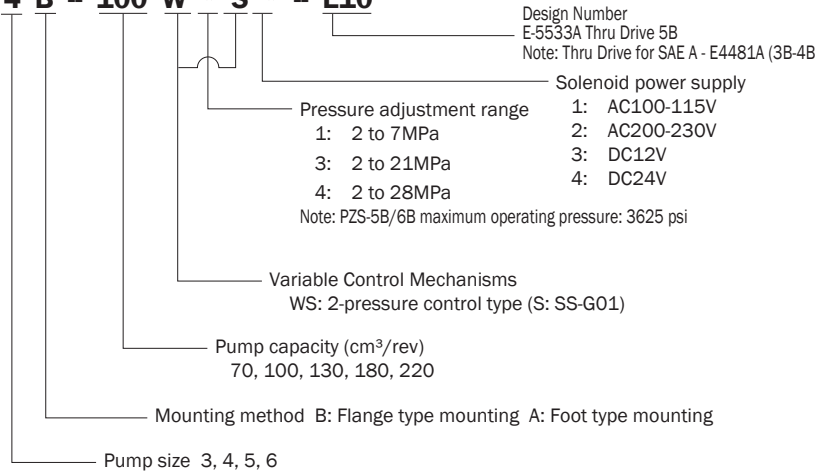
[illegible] B – 100 W – S – E10

Design Number
E-5533A Thru Drive 5B
Note: Thru Drive for SAE A - E4481A (3B-4B

Solenoid power supply
1: AC100-115V
2: AC200-230V
3: DC12V
4: DC24V

Pressure adjustment range
1: 2 to 7MPa
3: 2 to 21MPa
4: 2 to 28MPa
Note: PZS-5B/6B maximum operating pressure: 3625 psi

Variable Control Mechanisms
WS: 2-pressure control type (S: SS-G01)

Pump capacity (cm³/rev)
70, 100, 130, 180, 220

Mounting method B: Flange type mounting A: Foot type mounting

Pump size 3, 4, 5, 6